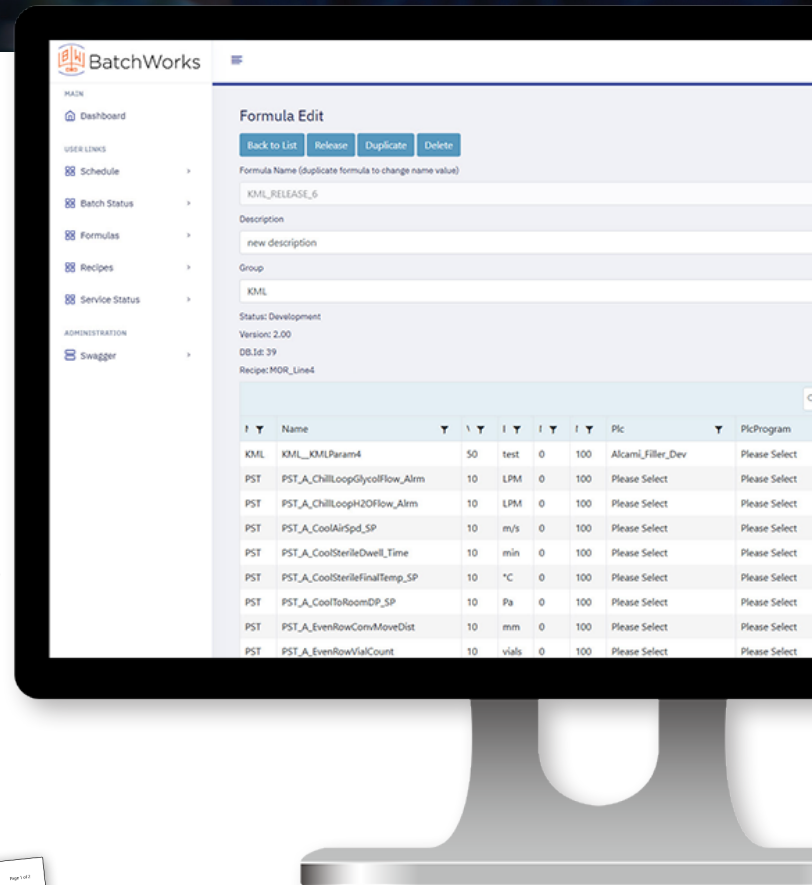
BW BatchWorks

MAIN
Dashboard
USER LINKS
Schedule
Batch Status
Formulas
Recipes
Service Status
ADMINISTRATION
Swagger

Formula Edit

Back to List | Release | Duplicate | Delete

Formula Name (duplicate formula to change name value)
KML_RELEASE_6
Description
new description
Group
KML
Status: Development
Version: 2.00
DB.Id: 39
Recipe: MOR_Line4

| I | Name | \ | I | I | I | Plc | PlcProgram |
|---|---|---|---|---|---|---|---|
| KML | KML__KMLParam4 | 50 | test | 0 | 100 | Alcami_Filler_Dev | Please Select |
| PST | PST_A_ChillLoopGlycolFlow_Alrm | 10 | LPM | 0 | 100 | Please Select | Please Select |
| PST | PST_A_ChillLoopH2OFlow_Alrm | 10 | LPM | 0 | 100 | Please Select | Please Select |
| PST | PST_A_CoolAirSpd_SP | 10 | m/s | 0 | 100 | Please Select | Please Select |
| PST | PST_A_CoolSterileDwell_Time | 10 | min | 0 | 100 | Please Select | Please Select |
| PST | PST_A_CoolSterileFinalTemp_SP | 10 | °C | 0 | 100 | Please Select | Please Select |
| PST | PST_A_CoolToRoomDP_SP | 10 | Pa | 0 | 100 | Please Select | Please Select |
| PST | PST_A_EvenRowConvMoveDist | 10 | mm | 0 | 100 | Please Select | Please Select |
| PST | PST_A_EvenRowVialCount | 10 | vials | 0 | 100 | Please Select | Please Select |

Page 1 of 2